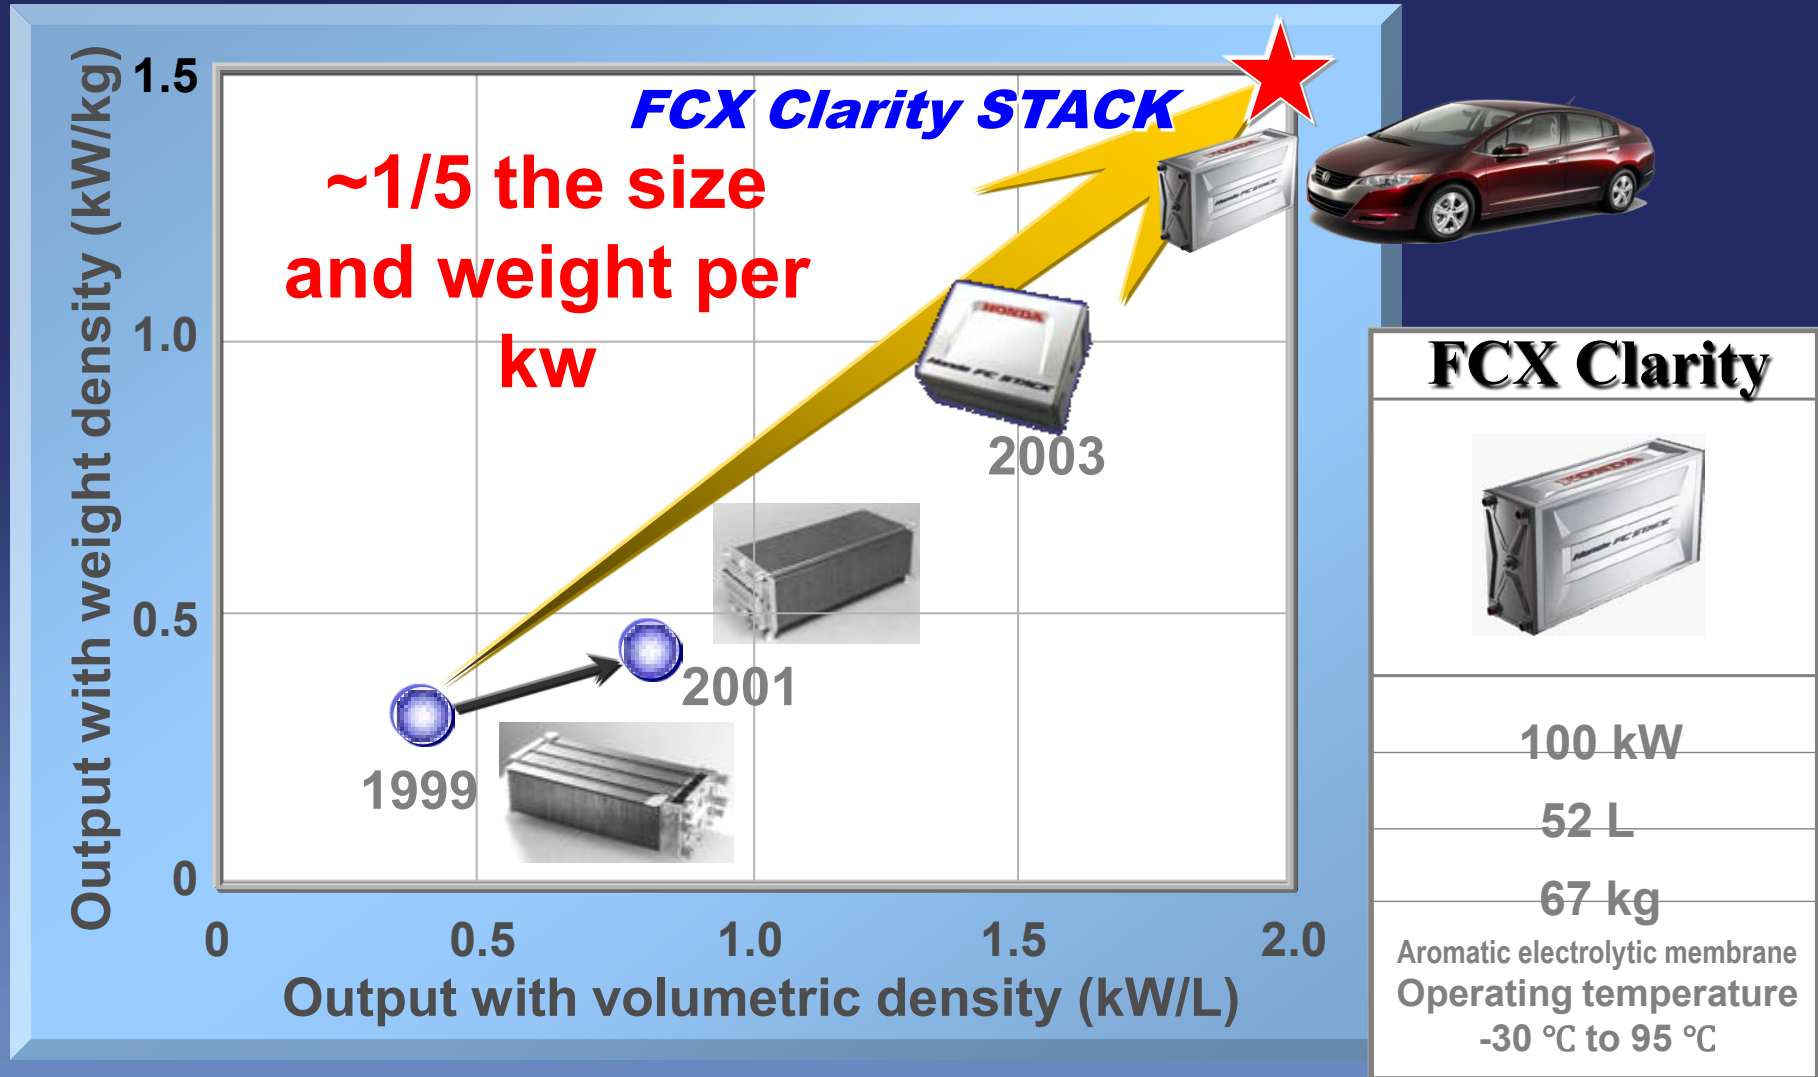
Output with weight density (kW/kg)

1.5
1.0
0.5
0

FCX Clarity STACK

~1/5 the size and weight per kw

2003
2001
1999

0
0.5
1.0
1.5
2.0

Output with volumetric density (kW/L)

FCX Clarity

100 kW
52 L
67 kg
Aromatic electrolytic membrane
Operating temperature
-30 ℃ to 95 ℃